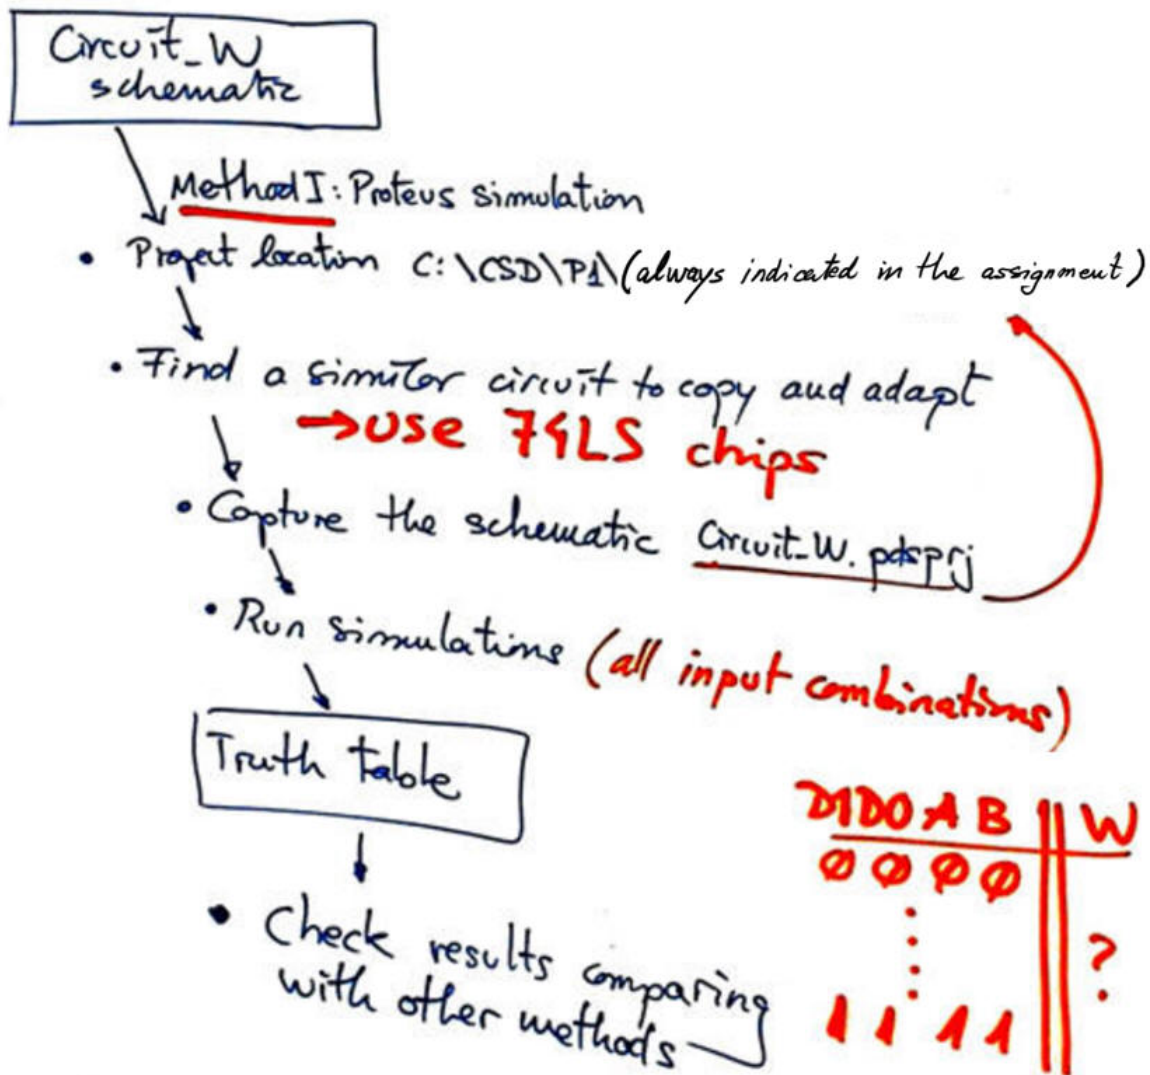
Circuit_W schematic

Method I: Proteus simulation

• Project location C:\CSD\P1\ (always indicated in the assignment)

• Find a similar circuit to copy and adapt
→use 74LS chips

• Capture the schematic Circuit_W.pdsprj

• Run simulations (all input combinations)

Truth table

| D1 D0 A B | W |
|---|---|
| 0 0 0 0 | ? |
| ⋮ | |
| 1 1 1 1 | |

• Check results comparing with other methods